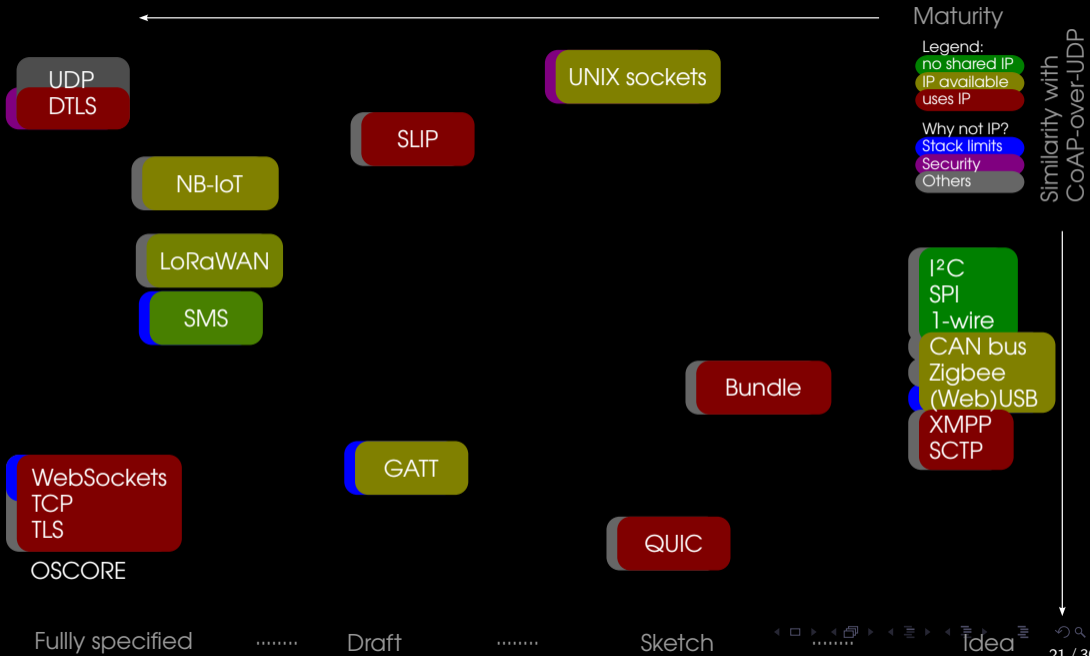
Maturity

Similarity with CoAP-over-UDP

Legend:
no shared IP
IP available
uses IP

Why not IP?
Stack limits
Security
Others

UDP
DTLS

UNIX sockets

SLIP

NB-IoT

LoRaWAN

SMS

I²C
SPI
1-wire
CAN bus
Zigbee
(Web)USB
XMPP
SCTP

Bundle

GATT

WebSockets
TCP
TLS
OSCORE

QUIC

Fullly specified ........ Draft ........ Sketch ........ Idea

21 / 3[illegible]